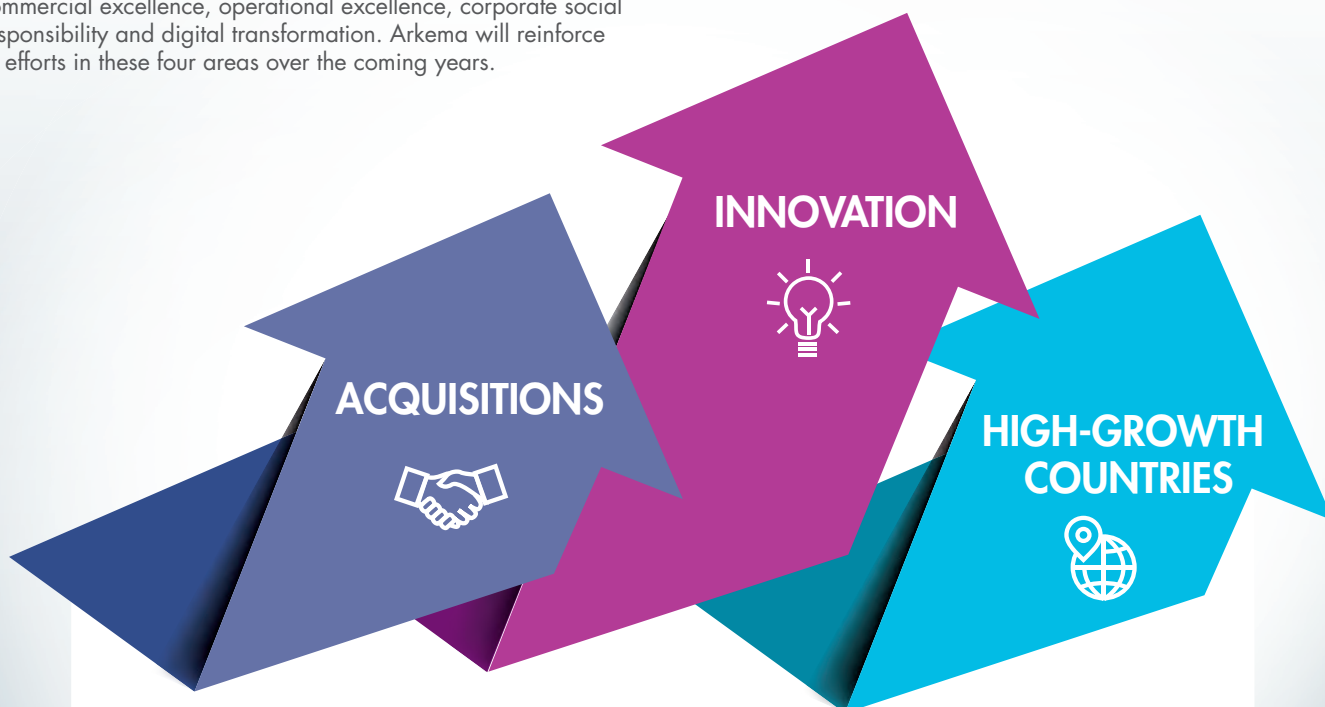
ommercial excellence, operational excellence, corporate social sponsibility and digital transformation. Arkema will reinforce efforts in these four areas over the coming years.

INNOVATION

ACQUISITIONS

HIGH-GROWTH COUNTRIES